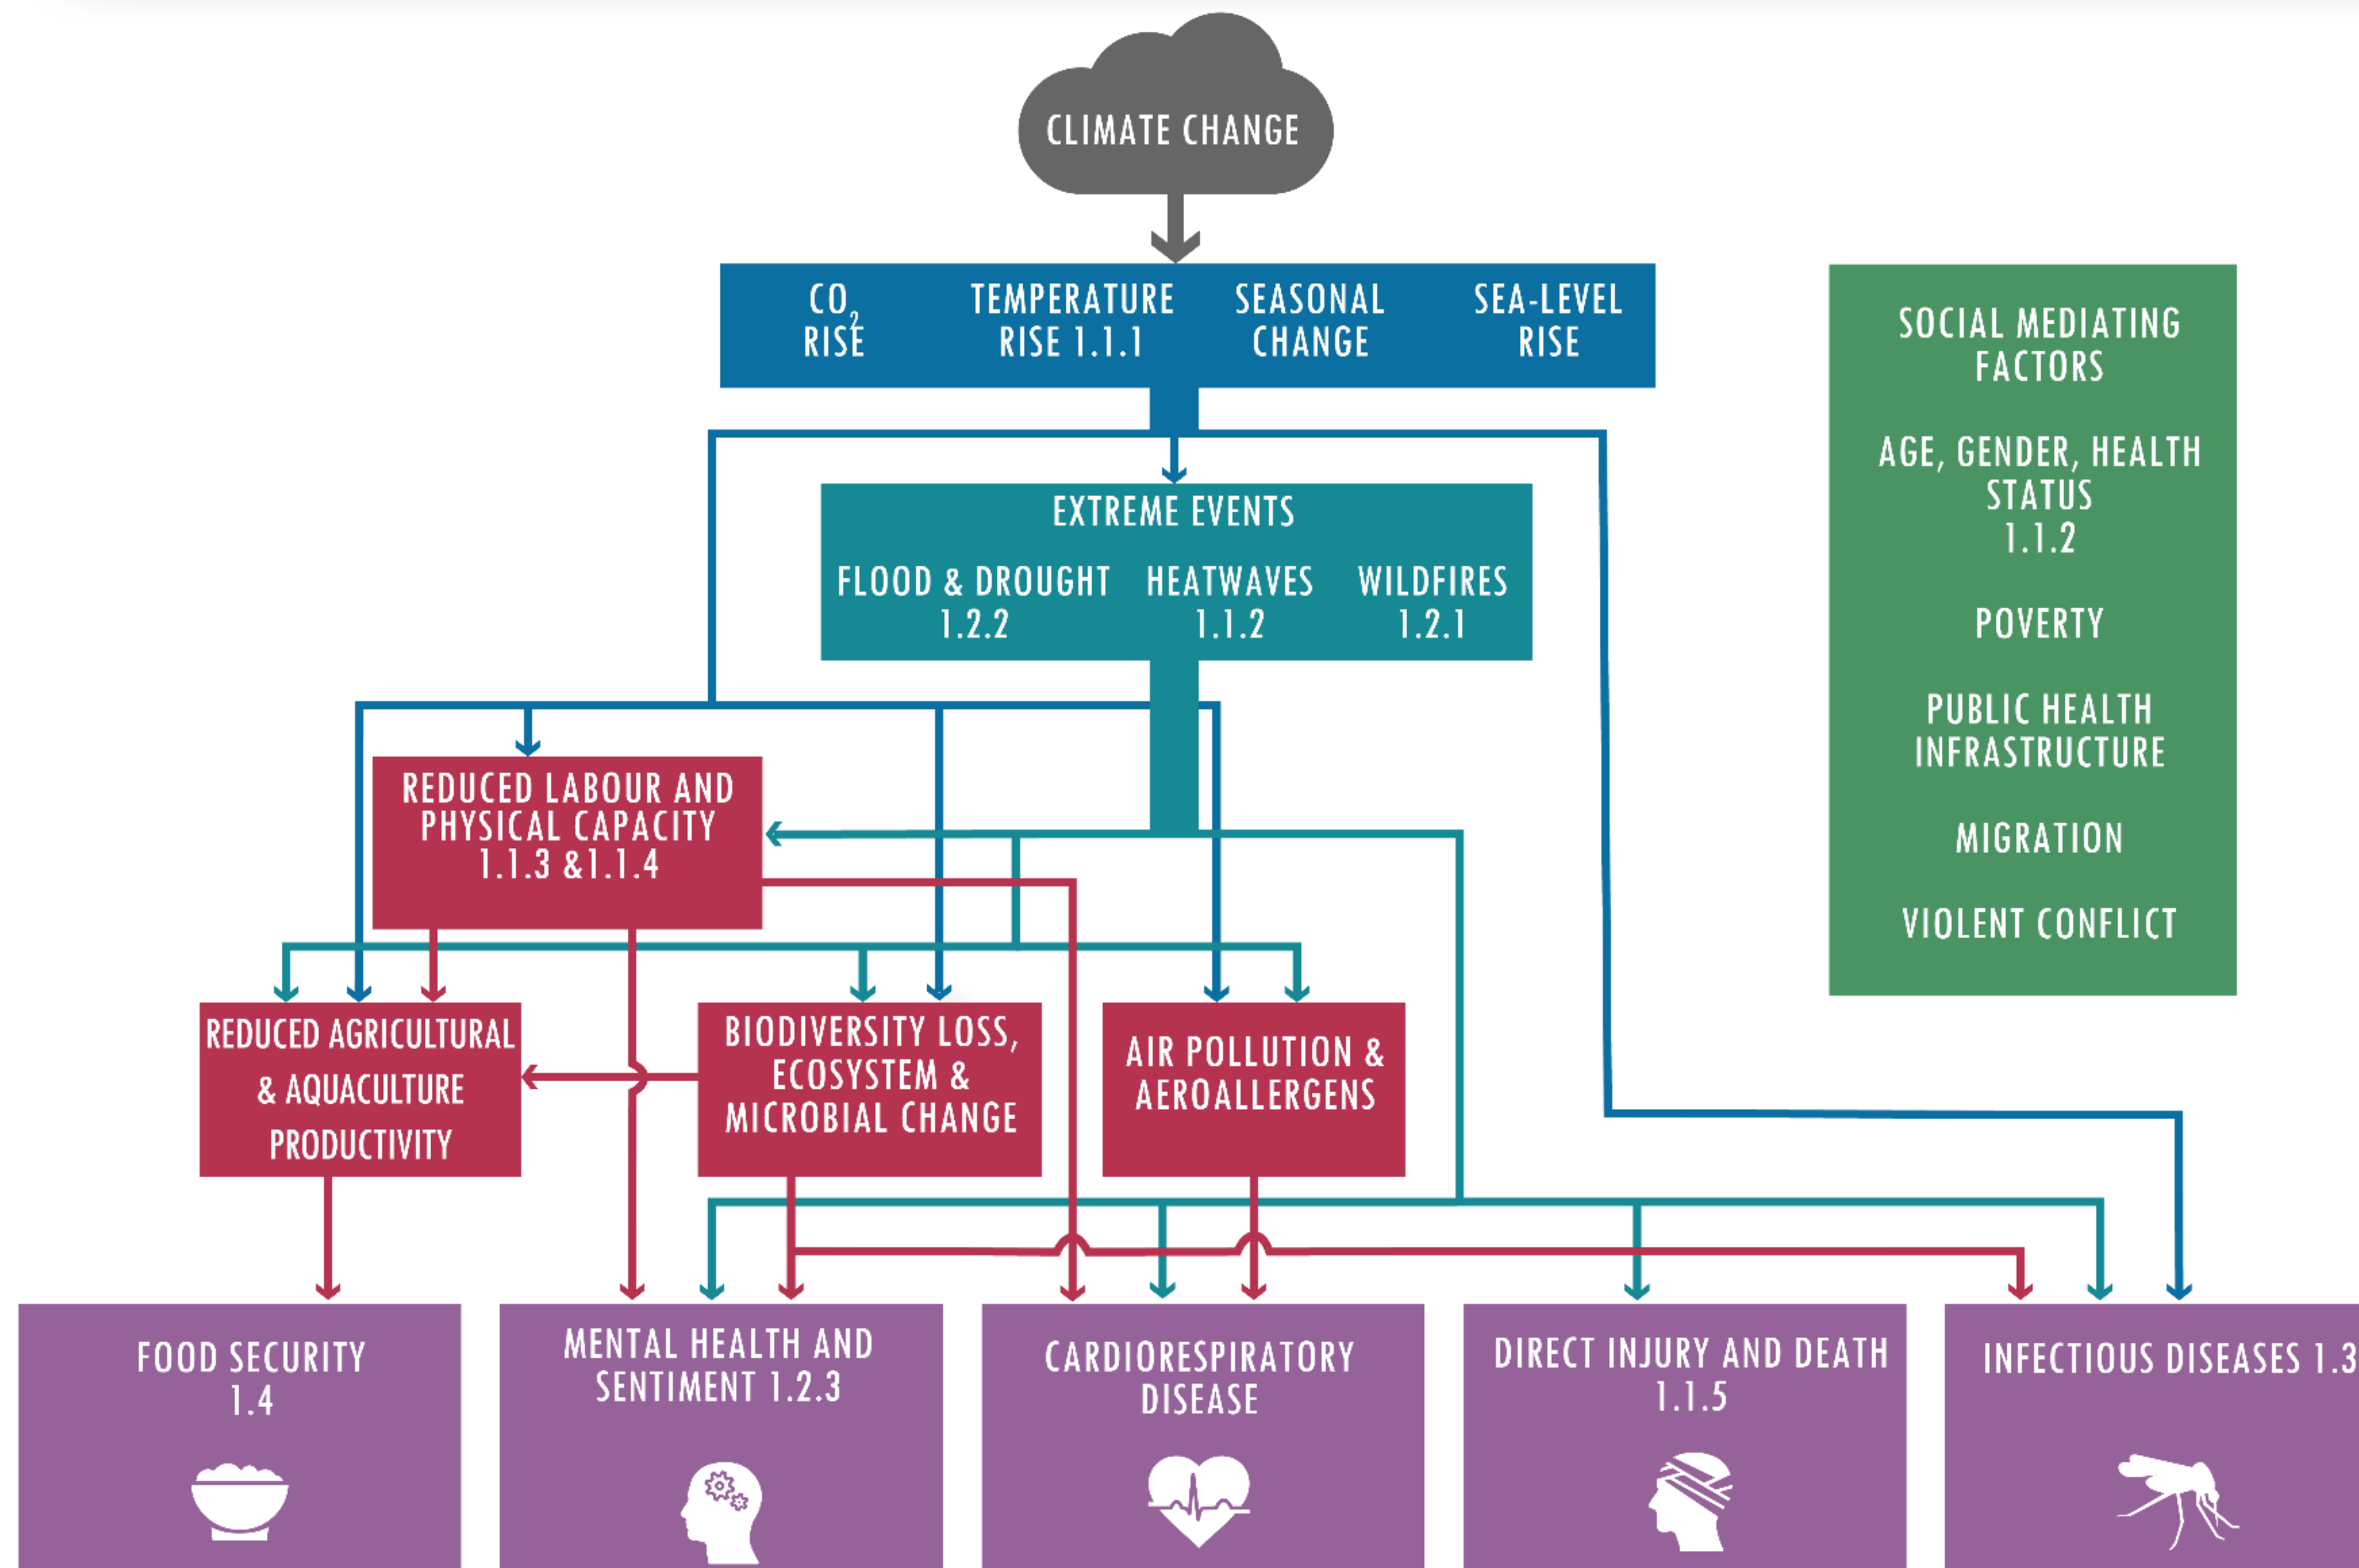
CLIMATE CHANGE

$CO_2$ RISE

TEMPERATURE RISE 1.1.1

SEASONAL CHANGE

SEA-LEVEL RISE

SOCIAL MEDIATING FACTORS

AGE, GENDER, HEALTH STATUS 1.1.2

POVERTY

PUBLIC HEALTH INFRASTRUCTURE

MIGRATION

VIOLENT CONFLICT

EXTREME EVENTS

FLOOD & DROUGHT 1.2.2

HEATWAVES 1.1.2

WILDFIRES 1.2.1

REDUCED LABOUR AND PHYSICAL CAPACITY 1.1.3 &1.1.4

REDUCED AGRICULTURAL & AQUACULTURE PRODUCTIVITY

BIODIVERSITY LOSS, ECOSYSTEM & MICROBIAL CHANGE

AIR POLLUTION & AEROALLERGENS

FOOD SECURITY 1.4

MENTAL HEALTH AND SENTIMENT 1.2.3

CARDIORESPIRATORY DISEASE

DIRECT INJURY AND DEATH 1.1.5

INFECTIOUS DISEASES 1.3